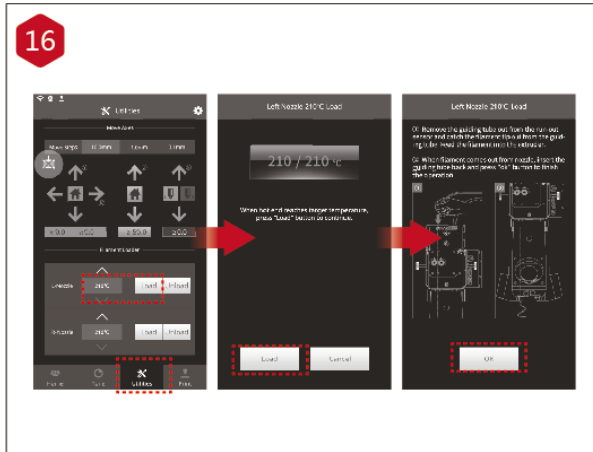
16

Utilities

Move Axis

Move steps 0.1mm 1mm 10mm

X: 0.0 Y: 0.0 Z: 50.0 E: 0.0

Filament Loader

L-Nozzle 210°C Load Unload

R-Nozzle 210°C Load Unload

Home Tune Utilities Print

Left Nozzle 210°C Load

210 / 210 °C

When heat end reaches target temperature, press "Load" button to continue.

Load Cancel

Left Nozzle 210°C Load

01 Remove the guiding tube out from the run-out sensor and catch the filament to pull it from the guiding tube. Feed the filament into the extrusion.

02 When filament comes out from nozzle, insert the guiding tube back and press "Ok" button to finish the operation.

Ok